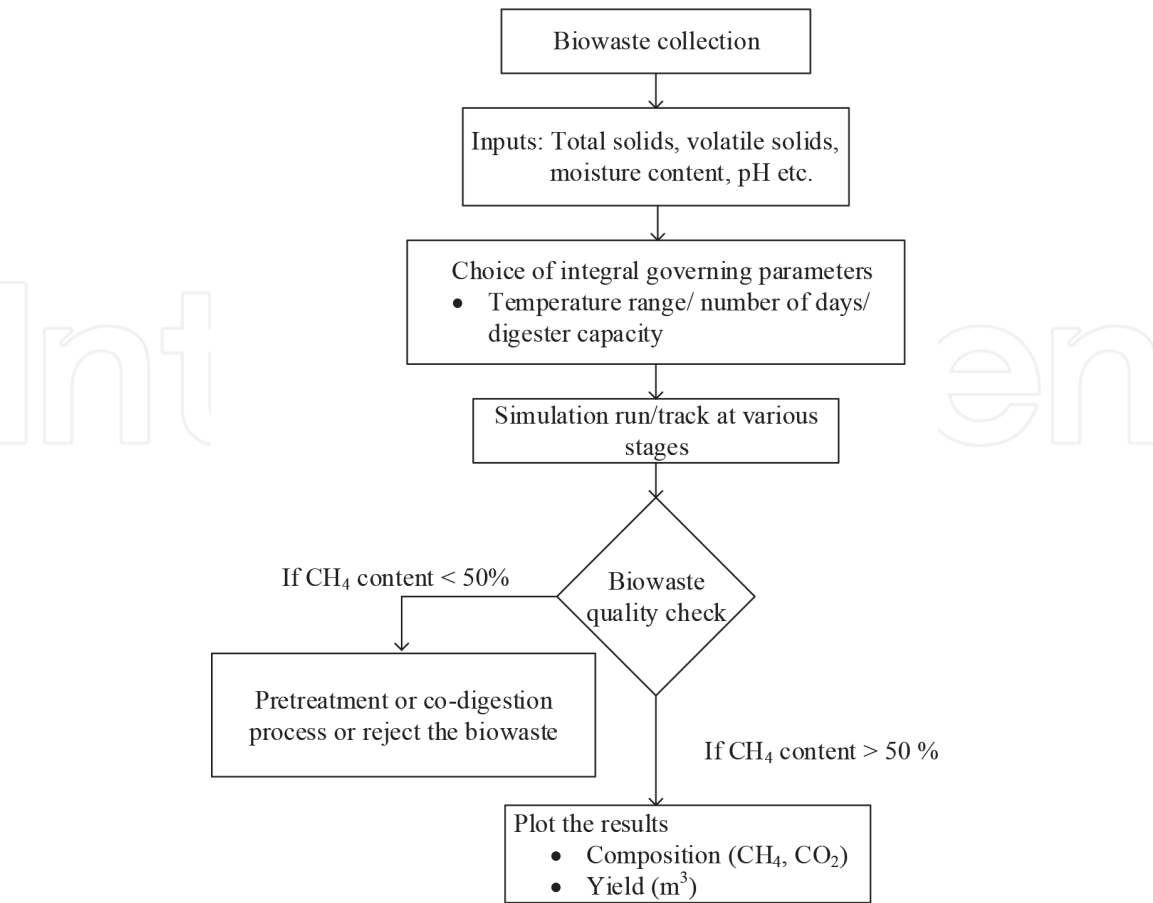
Biowaste collection

Inputs: Total solids, volatile solids, moisture content, pH etc.

Choice of integral governing parameters
• Temperature range/ number of days/ digester capacity

Simulation run/track at various stages

Biowaste quality check

If $CH_4$ content < 50%

Pretreatment or co-digestion process or reject the biowaste

If $CH_4$ content > 50 %

Plot the results
• Composition ($CH_4$, $CO_2$)
• Yield ($m^3$)